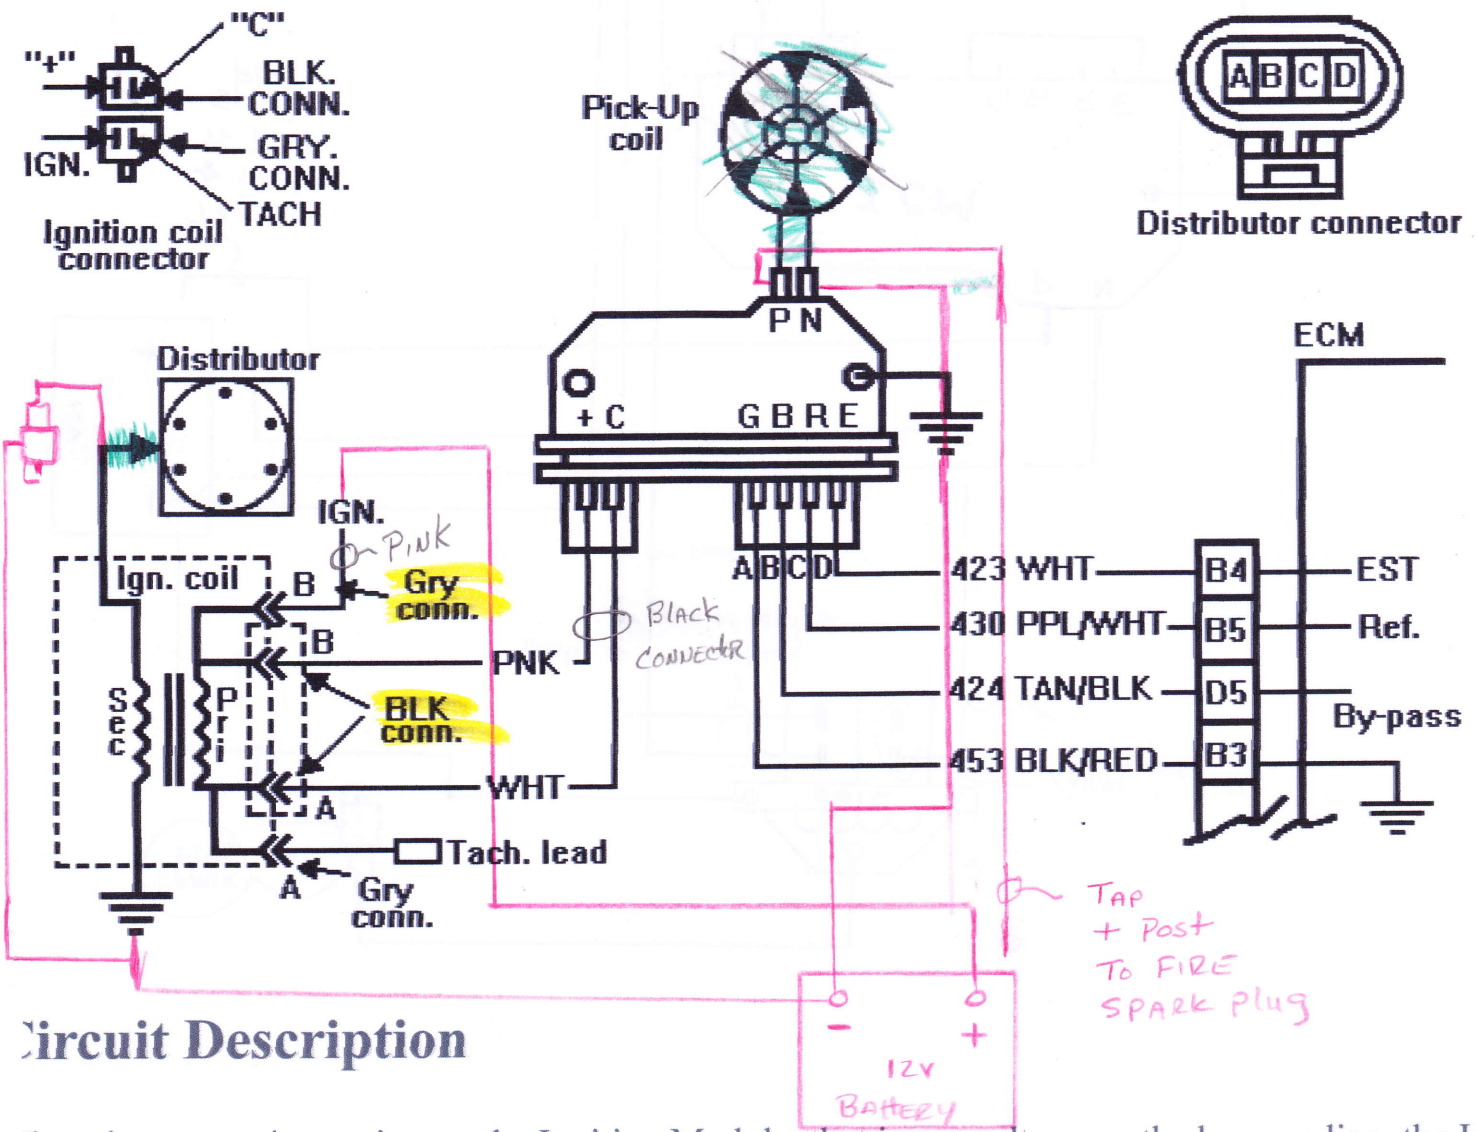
"C"
"+"
BLK.
CONN.
IGN.
GRY.
CONN.
TACH
Ignition coil connector

Pick-Up coil

A B C D
Distributor connector

P N

+ C
G B R E

ECM

Distributor

IGN.
Pink
Ign. coil
B
Gry conn.
B
PNK
Black Connector
S e c
P r i
BLK conn.
WHT
A
Tach. lead
A
Gry conn.

A B C D
423 WHT
B4
EST
430 PPL/WHT
B5
Ref.
424 TAN/BLK
D5
By-pass
453 BLK/RED
B3

Tap + Post To Fire Spark plug

−
+
12v Battery

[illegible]ircuit Description